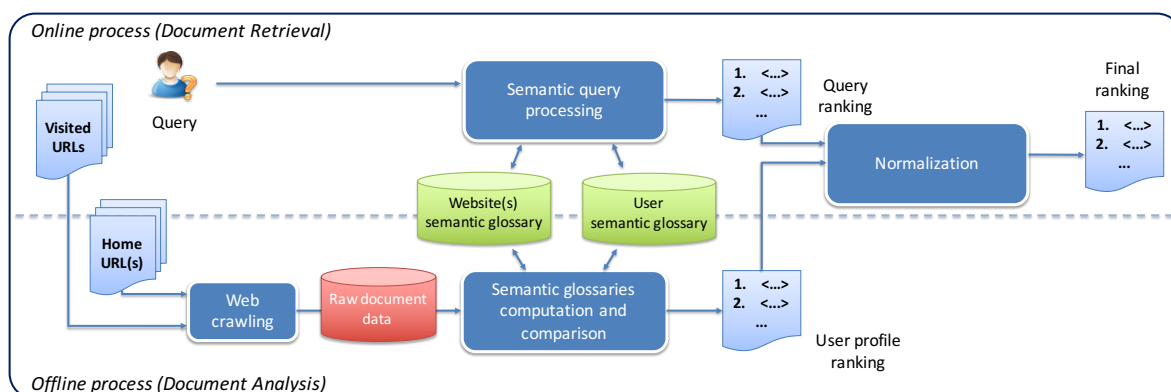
Online process (Document Retrieval)

Query

Visited URLs

Semantic query processing

1. <...>
2. <...>
...

Query ranking

Final ranking

1. <...>
2. <...>
...

Normalization

Website(s) semantic glossary

User semantic glossary

Home URL(s)

Web crawling

Raw document data

Semantic glossaries computation and comparison

1. <...>
2. <...>
...

User profile ranking

Offline process (Document Analysis)